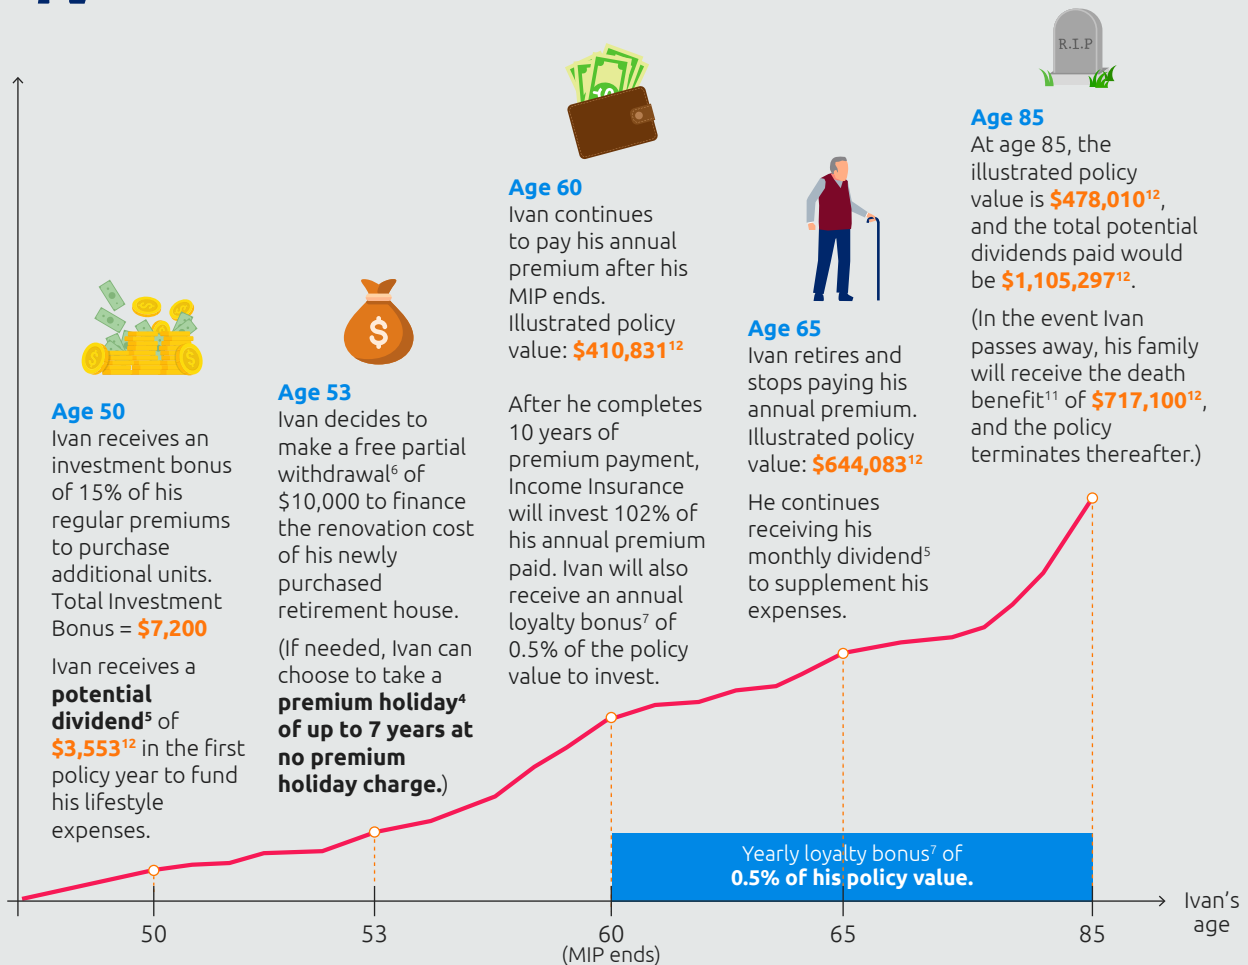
R.I.P

Age 85
At age 85, the illustrated policy value is $478,010^{12}$, and the total potential dividends paid would be $1,105,297^{12}$.

(In the event Ivan passes away, his family will receive the death benefit$^{11}$ of $717,100^{12}$, and the policy terminates thereafter.)

Age 60
Ivan continues to pay his annual premium after his MIP ends. Illustrated policy value: $410,831^{12}$

After he completes 10 years of premium payment, Income Insurance will invest 102% of his annual premium paid. Ivan will also receive an annual loyalty bonus$^{7}$ of 0.5% of the policy value to invest.

Age 65
Ivan retires and stops paying his annual premium. Illustrated policy value: $644,083^{12}$

He continues receiving his monthly dividend$^{5}$ to supplement his expenses.

Age 50
Ivan receives an investment bonus of 15% of his regular premiums to purchase additional units. Total Investment Bonus = $7,200

Ivan receives a **potential dividend$^{5}$** of $3,553^{12}$ in the first policy year to fund his lifestyle expenses.

Age 53
Ivan decides to make a free partial withdrawal$^{6}$ of $10,000 to finance the renovation cost of his newly purchased retirement house.

(If needed, Ivan can choose to take a **premium holiday$^{4}$ of up to 7 years at no premium holiday charge.**)

Yearly loyalty bonus$^{7}$ of
**0.5% of his policy value.**

50
53
60
(MIP ends)
65
85
Ivan's age